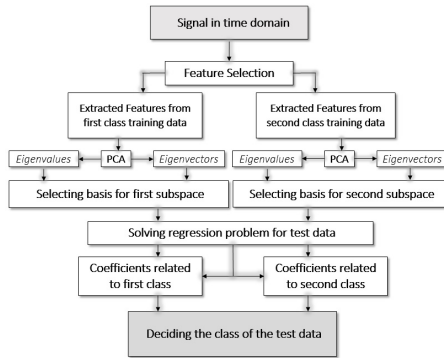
Signal in time domain

Feature Selection

Extracted Features from first class training data

Extracted Features from second class training data

Eigenvalues

PCA

Eigenvectors

Eigenvalues

PCA

Eigenvectors

Selecting basis for first subspace

Selecting basis for second subspace

Solving regression problem for test data

Coefficients related to first class

Coefficients related to second class

Deciding the class of the test data